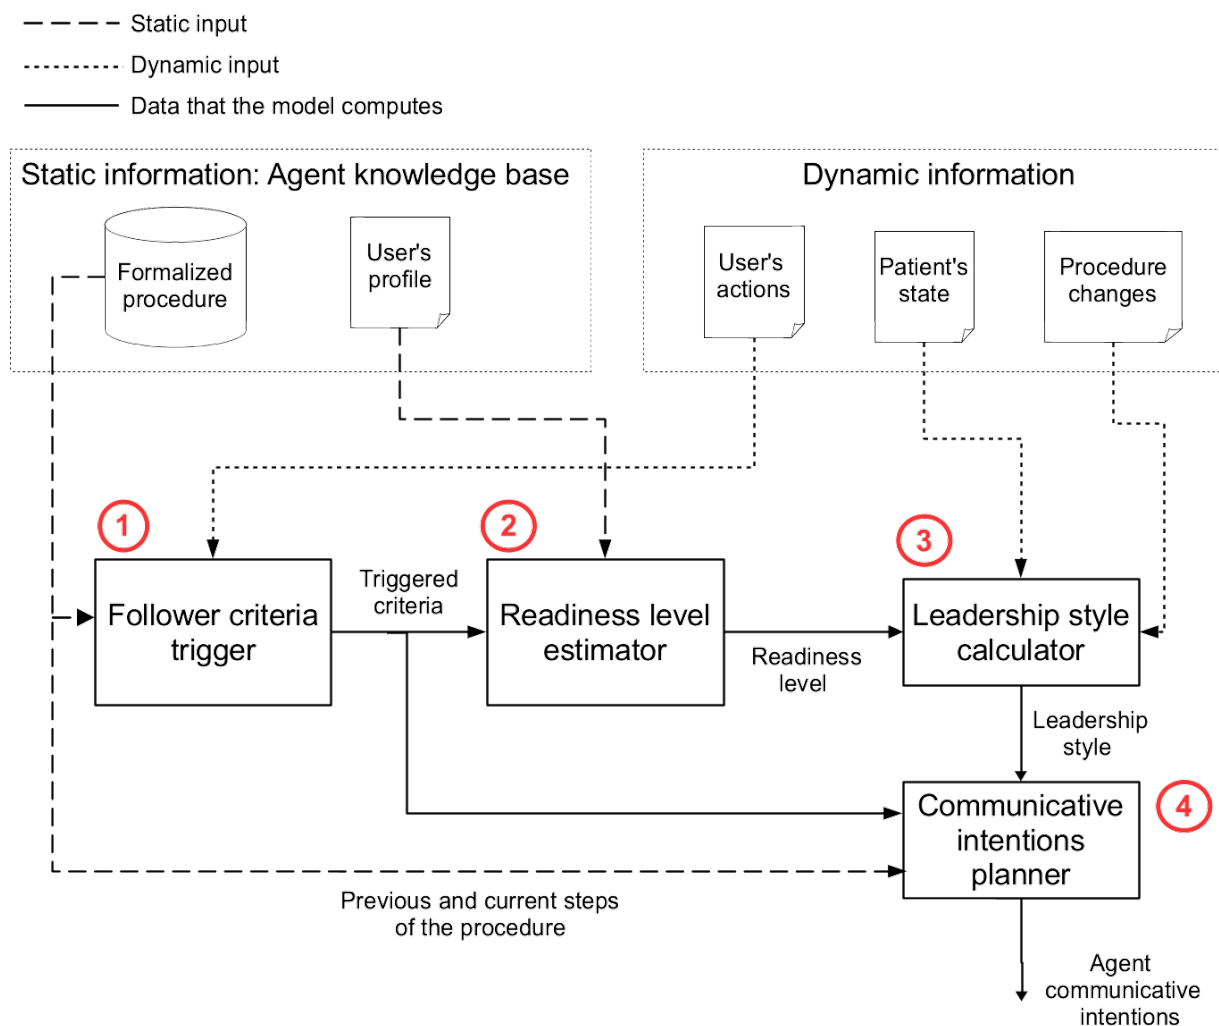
Static input
Dynamic input
Data that the model computes

Static information: Agent knowledge base

Formalized procedure

User's profile

Dynamic information

User's actions

Patient's state

Procedure changes

1

2

3

Follower criteria trigger

Triggered criteria

Readiness level estimator

Readiness level

Leadership style calculator

Leadership style

Communicative intentions planner

4

Previous and current steps of the procedure

Agent communicative intentions